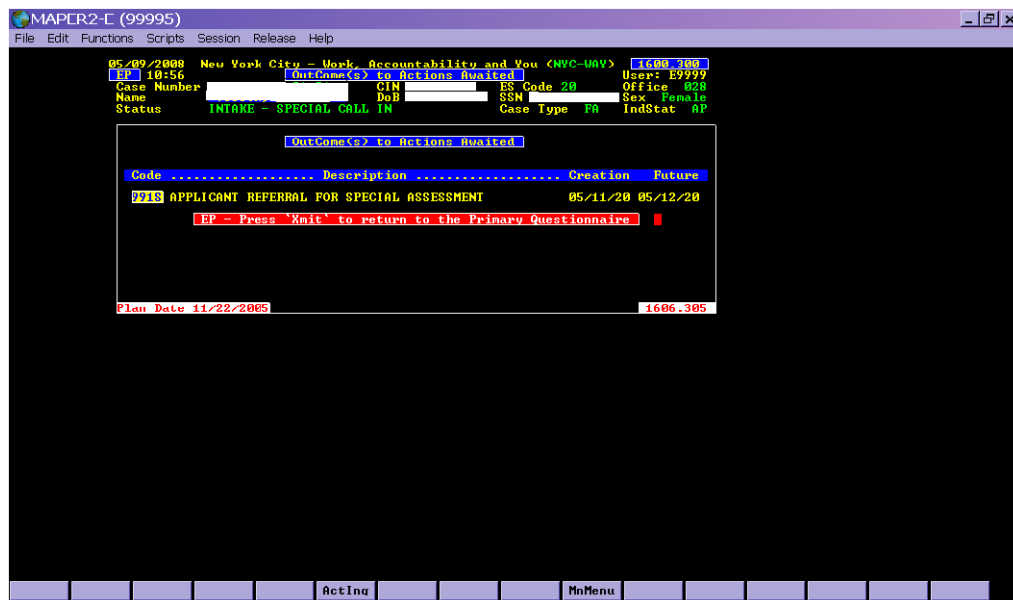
MAPER2-E (99995)

File Edit Functions Scripts Session Release Help

05/09/2008 New York City - Work, Accountability and You (NYC-WAY) 1600.300
EP 10:56 OutCome(s) to Actions Awaited User: E9999
Case Number CIN ES Code 20 Office 028
Name DoB SSN Sex Female
Status INTAKE - SPECIAL CALL IN Case Type FA IndStat AP

OutCome(s) to Actions Awaited

Code .................... Description .................... Creation Future

991S APPLICANT REFERRAL FOR SPECIAL ASSESSMENT 05/11/20 05/12/20

EP - Press `Xmit` to return to the Primary Questionnaire

Plan Date 11/22/2005 1606.305

ActInq MnMenu